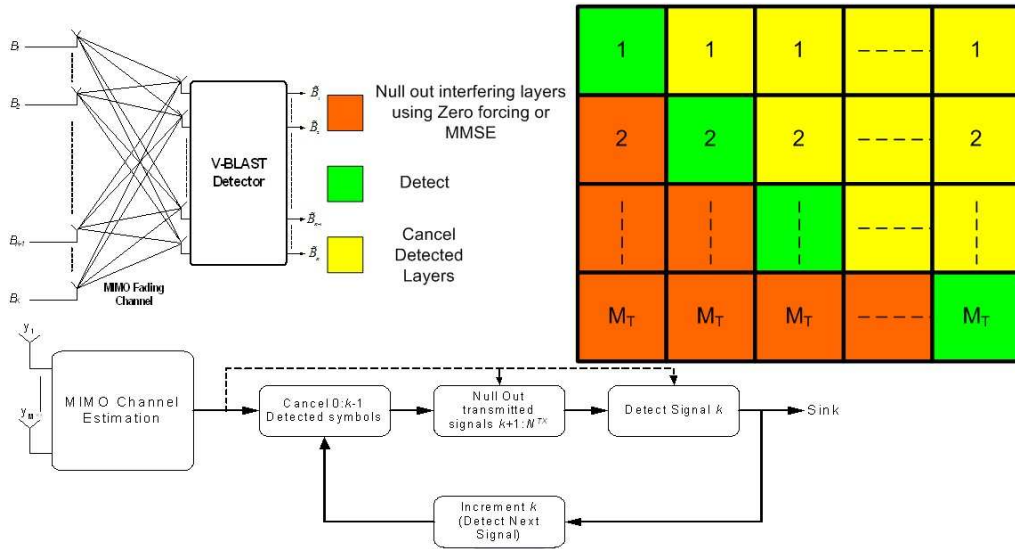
$B_1$

$B_2$

$B_{k-1}$

$B_k$

MIMO Fading Channel

V-BLAST Detector

$\hat{B}_1$

$\hat{B}_2$

$\hat{B}_{k-1}$

$\hat{B}_k$

Null out interfering layers using Zero forcing or MMSE

Detect

Cancel Detected Layers

| 1 | 1 | 1 | - - - - | 1 |
|---|---|---|---|---|
| 2 | 2 | 2 | - - - - | 2 |
| ¦ | ¦ | ¦ | - - - - | ¦ |
| $M_T$ | $M_T$ | $M_T$ | - - - - | $M_T$ |

$y_1$

$y_M$

MIMO Channel Estimation

Cancel 0:$k$-1 Detected symbols

Null Out transmitted signals $k$+1:$N^{TX}$

Detect Signal $k$

Sink

Increment $k$ (Detect Next Signal)